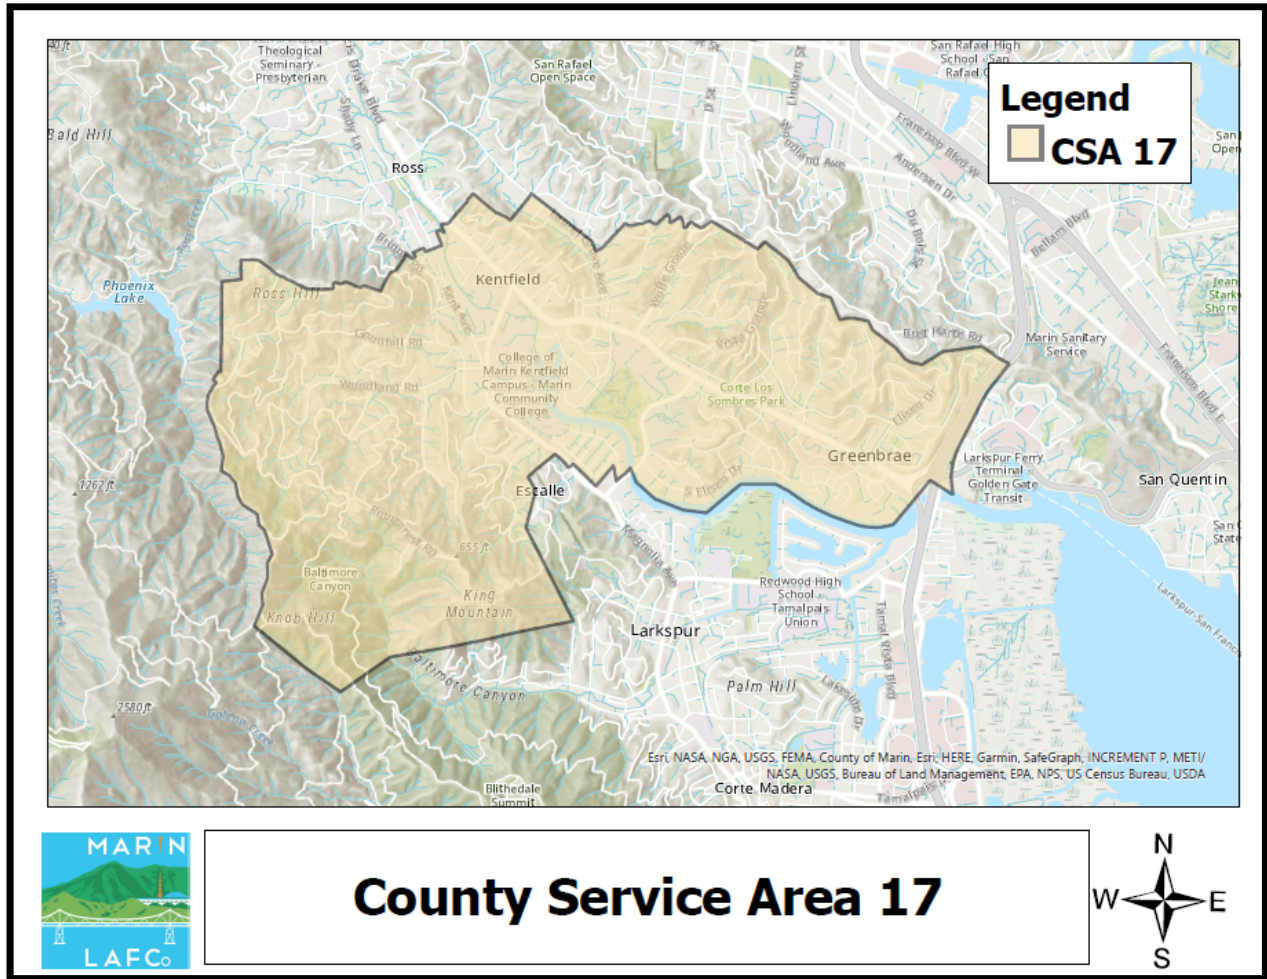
Legend
CSA 17

40 ft
Theological Seminary - Presbyterian
San Rafael Open Space
San Rafael High School - San Rafael C
Bald Hill
Ross
Kentfield
Phoenix Lake
Ross Hill
College of Marin Kentfield Campus - Marin Community College
Corte Los Sombres Park
Greenbrae
Marin Sanitary Service
Larkspur Ferry Terminal - Golden Gate Transit
San Quentin
Escalle
1262 ft
655 ft
Baltimore Canyon
King Mountain
Knob Hill
Baltimore Canyon
Redwood High School - Tamalpais Union
Larkspur
Palm Hill
2580 ft
Blithedale Summit
Corte Madera
Esri, NASA, NGA, USGS, FEMA, County of Marin, Esri, HERE, Garmin, SafeGraph, INCREMENT P, METI/NASA, USGS, Bureau of Land Management, EPA, NPS, US Census Bureau, USDA

MARIN LAFCo
County Service Area 17
N
W
E
S